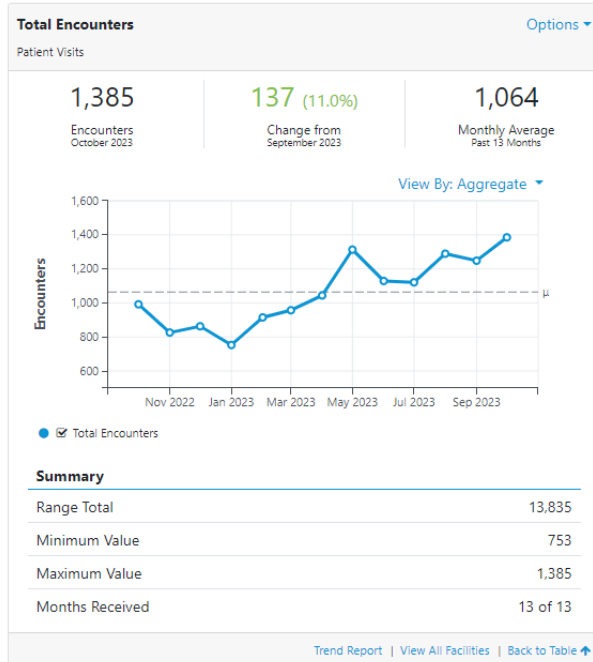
Total Encounters
Options
Patient Visits

1,385
Encounters
October 2023

137 (11.0%)
Change from
September 2023

1,064
Monthly Average
Past 13 Months

View By: Aggregate

1,600
1,400
1,200
1,000
800
600
Encounters
μ
Nov 2022 Jan 2023 Mar 2023 May 2023 Jul 2023 Sep 2023

Total Encounters

Summary

| | |
|---|---|
| Range Total | 13,835 |
| Minimum Value | 753 |
| Maximum Value | 1,385 |
| Months Received | 13 of 13 |

Trend Report | View All Facilities | Back to Table